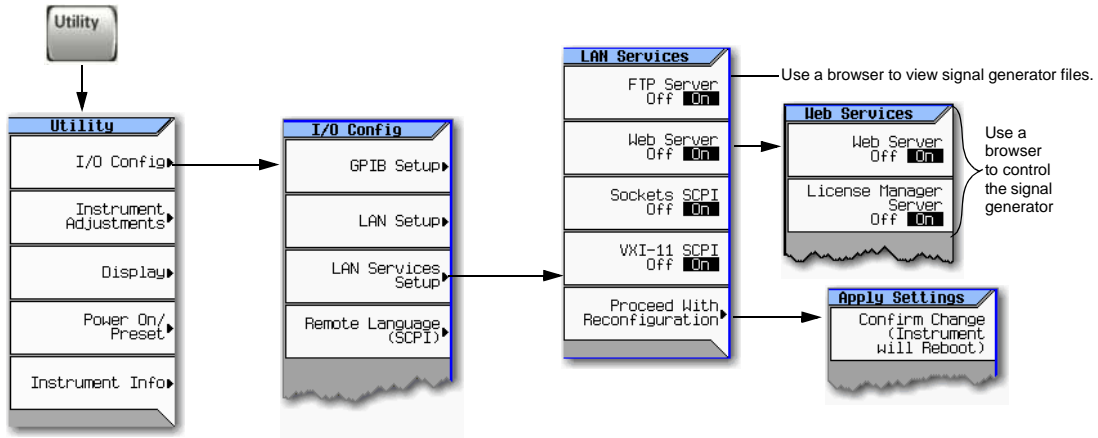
Utility

Utility

I/O Config

Instrument Adjustments

Display

Power On/ Preset

Instrument Info

I/O Config

GPIB Setup

LAN Setup

LAN Services Setup

Remote Language (SCPI)

LAN Services

FTP Server Off On

Web Server Off On

Sockets SCPI Off On

VXI-11 SCPI Off On

Proceed With Reconfiguration

Use a browser to view signal generator files.

Web Services

Web Server Off On

License Manager Server Off On

Use a browser to control the signal generator

Apply Settings

Confirm Change (Instrument will Reboot)